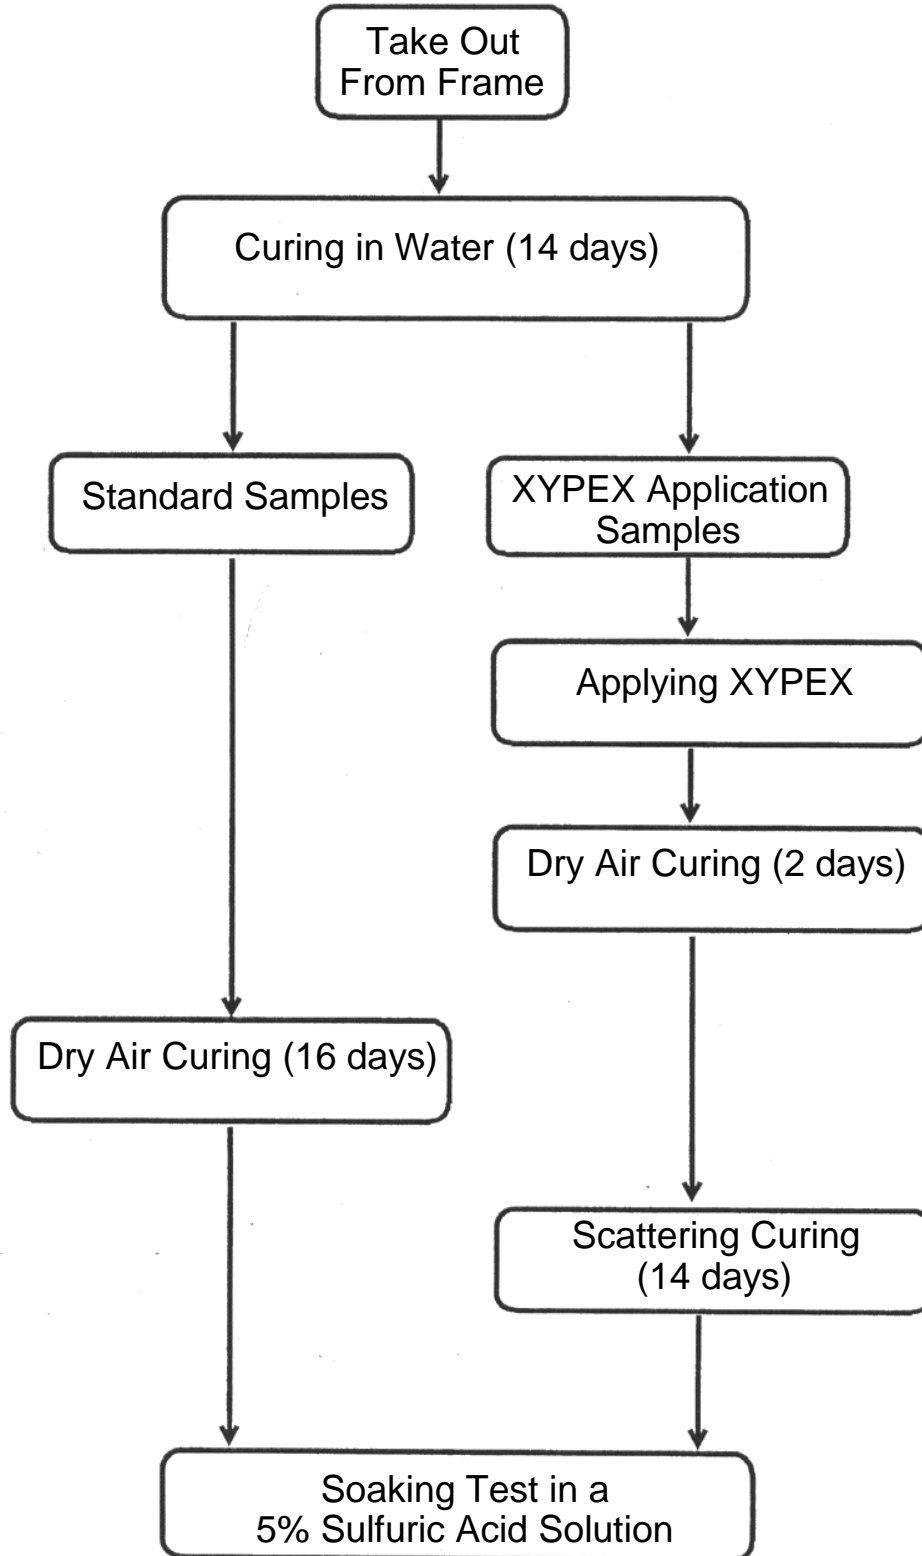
Take Out From Frame

Curing in Water (14 days)

Standard Samples

XYPEX Application Samples

Applying XYPEX

Dry Air Curing (2 days)

Dry Air Curing (16 days)

Scattering Curing (14 days)

Soaking Test in a 5% Sulfuric Acid Solution